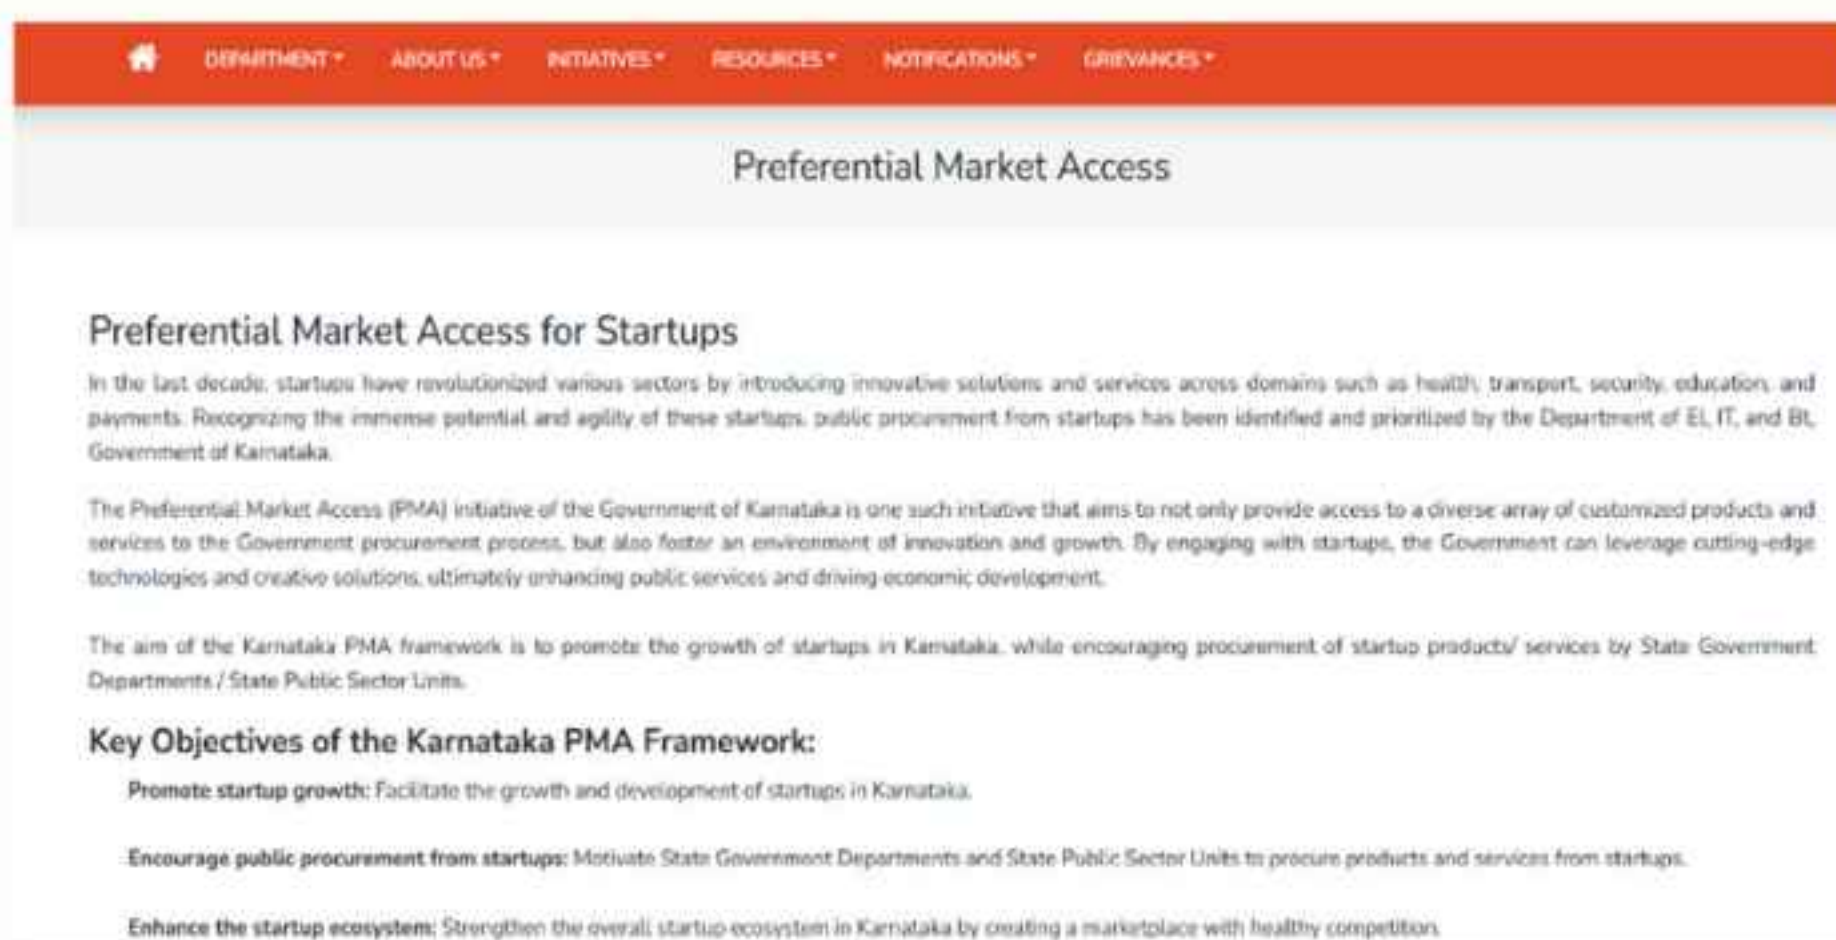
DEPARTMENT ▾ ABOUT US ▾ INITIATIVES ▾ RESOURCES ▾ NOTIFICATIONS ▾ GRIEVANCES ▾

Preferential Market Access

Preferential Market Access for Startups

In the last decade, startups have revolutionized various sectors by introducing innovative solutions and services across domains such as health, transport, security, education, and payments. Recognizing the immense potential and agility of these startups, public procurement from startups has been identified and prioritized by the Department of EL, IT, and Bt, Government of Karnataka.

The Preferential Market Access (PMA) initiative of the Government of Karnataka is one such initiative that aims to not only provide access to a diverse array of customized products and services to the Government procurement process, but also foster an environment of innovation and growth. By engaging with startups, the Government can leverage cutting-edge technologies and creative solutions, ultimately enhancing public services and driving economic development.

The aim of the Karnataka PMA framework is to promote the growth of startups in Karnataka, while encouraging procurement of startup products/ services by State Government Departments / State Public Sector Units.

Key Objectives of the Karnataka PMA Framework:

Promote startup growth: Facilitate the growth and development of startups in Karnataka.

Encourage public procurement from startups: Motivate State Government Departments and State Public Sector Units to procure products and services from startups.

Enhance the startup ecosystem: Strengthen the overall startup ecosystem in Karnataka by creating a marketplace with healthy competition.